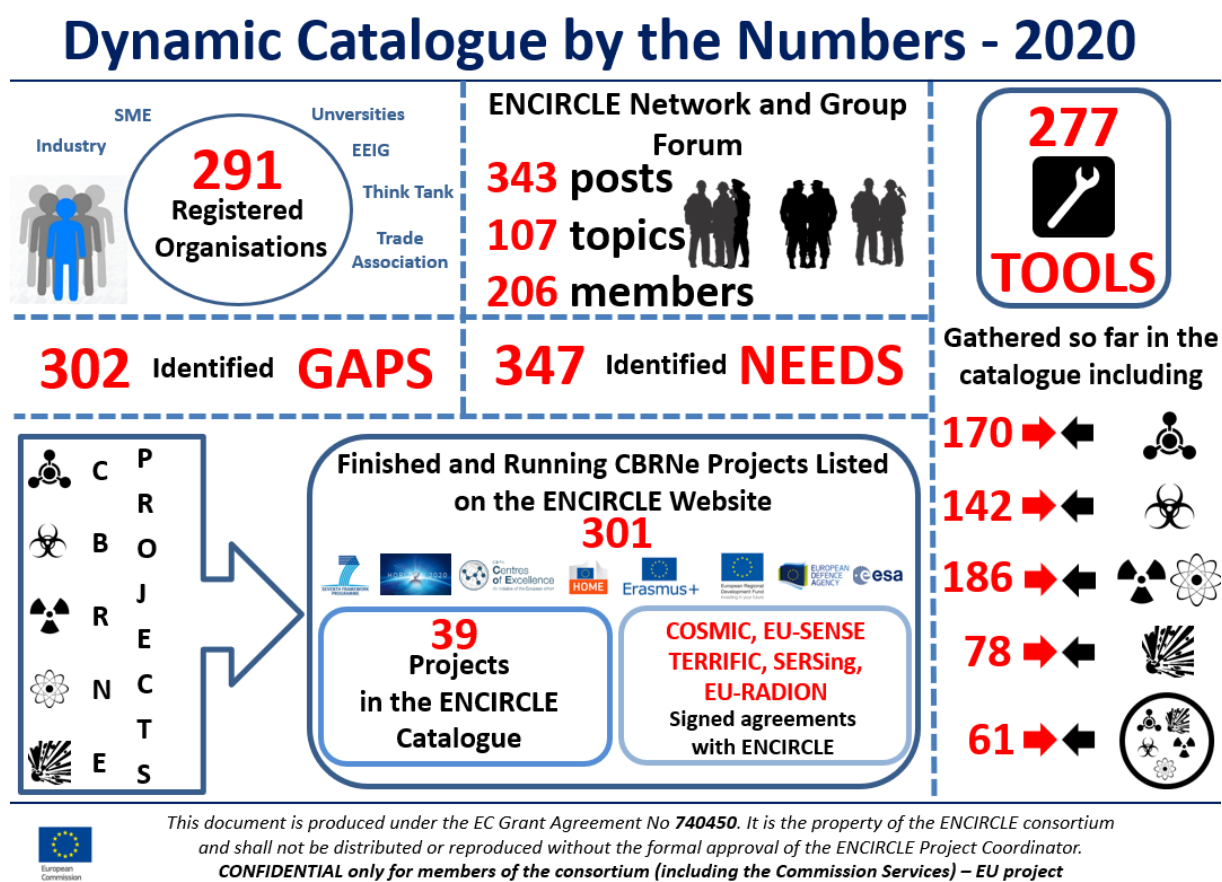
Dynamic Catalogue by the Numbers - 2020

SME
Unversities
Industry
EEIG
Think Tank
Trade Association

291
Registered Organisations

ENCIRCLE Network and Group Forum
343 posts
107 topics
206 members

277
TOOLS

302 Identified GAPS

347 Identified NEEDS

Gathered so far in the catalogue including

170
142
186
78
61

C
B
R
N
E

P
R
O
J
E
C
T
S

Finished and Running CBRNe Projects Listed on the ENCIRCLE Website
301

SEVENTH FRAMEWORK PROGRAMME
HORIZON 2020
Centres of Excellence
HOME
Erasmus+
European Regional Development Fund
EUROPEAN DEFENCE AGENCY
esa

39
Projects in the ENCIRCLE Catalogue

COSMIC, EU-SENSE TERRIFIC, SERSing, EU-RADION
Signed agreements with ENCIRCLE

European Commission

This document is produced under the EC Grant Agreement No 740450. It is the property of the ENCIRCLE consortium and shall not be distributed or reproduced without the formal approval of the ENCIRCLE Project Coordinator.
CONFIDENTIAL only for members of the consortium (including the Commission Services) – EU project